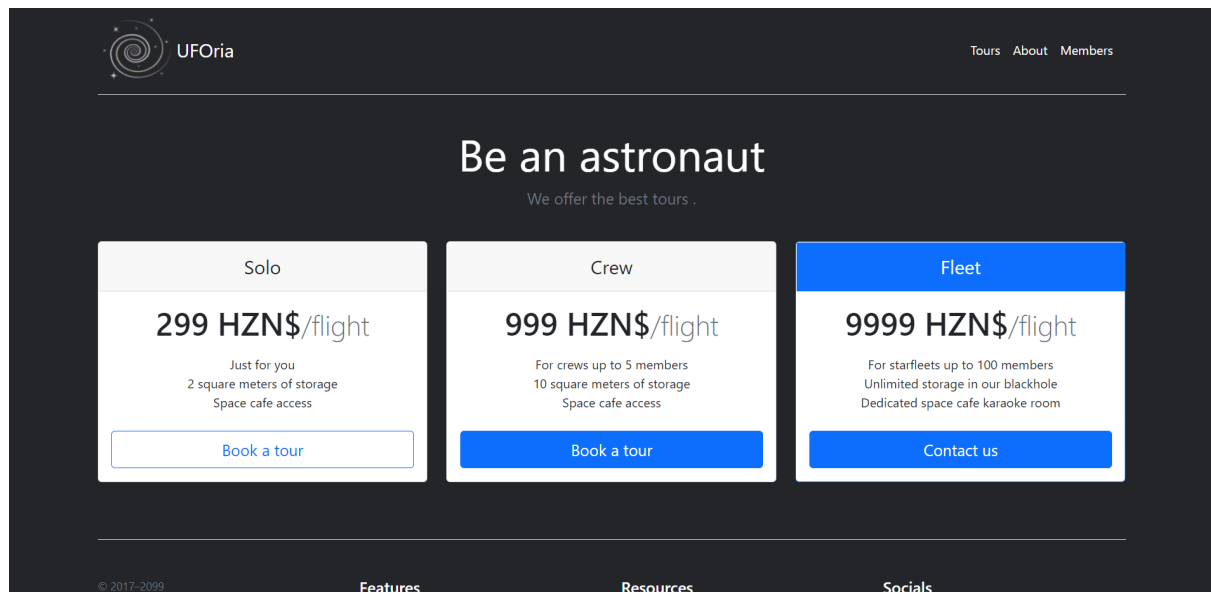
UFOria

Tours About Members

Be an astronaut

We offer the best tours .

Solo

299 HZN$/flight

Just for you
2 square meters of storage
Space cafe access

Book a tour

Crew

999 HZN$/flight

For crews up to 5 members
10 square meters of storage
Space cafe access

Book a tour

Fleet

9999 HZN$/flight

For starfleets up to 100 members
Unlimited storage in our blackhole
Dedicated space cafe karaoke room

Contact us

© 2017–2099

Features

Resources

Socials